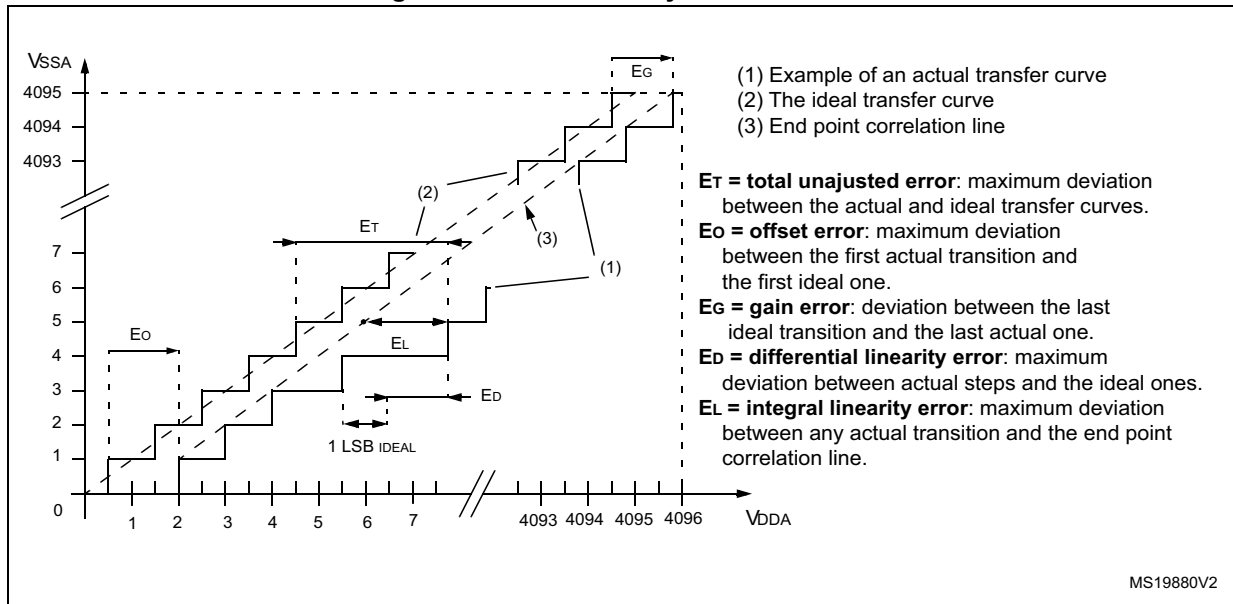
VSSA

4095
4094
4093

7
6
5
4
3
2
1
0

EG
ET
EO
EL
ED
(2)
(3)
(1)
1 LSB IDEAL

1 2 3 4 5 6 7 4093 4094 4095 4096 VDDA

(1) Example of an actual transfer curve
(2) The ideal transfer curve
(3) End point correlation line

**ET = total unajusted error**: maximum deviation between the actual and ideal transfer curves.
**EO = offset error**: maximum deviation between the first actual transition and the first ideal one.
**EG = gain error**: deviation between the last ideal transition and the last actual one.
**ED = differential linearity error**: maximum deviation between actual steps and the ideal ones.
**EL = integral linearity error**: maximum deviation between any actual transition and the end point correlation line.

MS19880V2